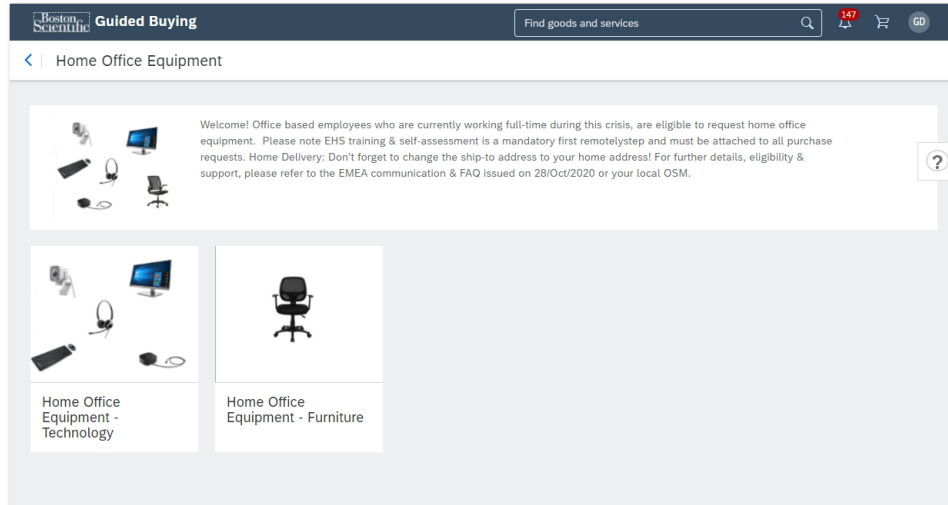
Boston Scientific Guided Buying

Find goods and services

147

GD

Home Office Equipment

Welcome! Office based employees who are currently working full-time during this crisis, are eligible to request home office equipment. Please note EHS training & self-assessment is a mandatory first remotelystep and must be attached to all purchase requests. Home Delivery: Don't forget to change the ship-to address to your home address! For further details, eligibility & support, please refer to the EMEA communication & FAQ issued on 28/Oct/2020 or your local OSM.

?

Home Office Equipment - Technology

Home Office Equipment - Furniture